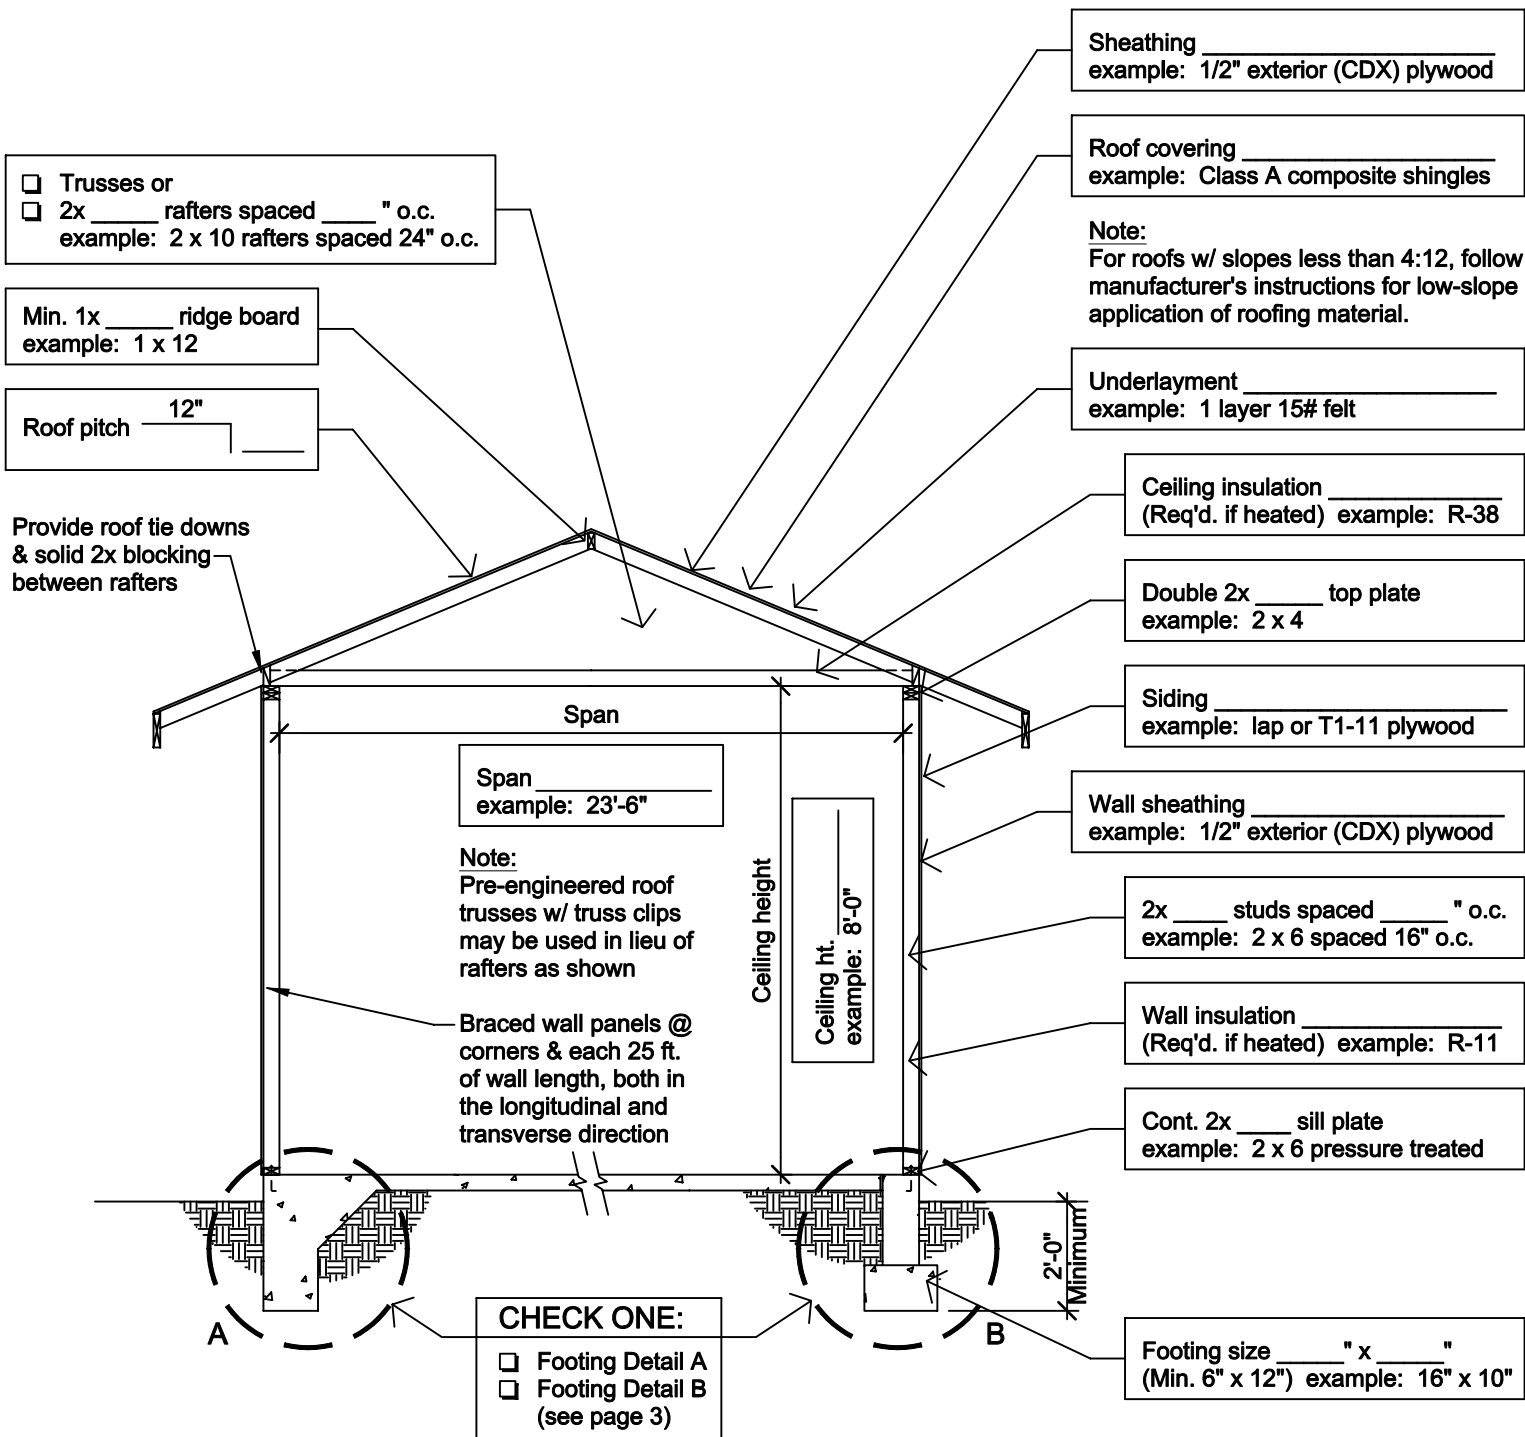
Sheathing ___________________
example: 1/2" exterior (CDX) plywood

Roof covering _________________
example: Class A composite shingles

Note:
For roofs w/ slopes less than 4:12, follow manufacturer's instructions for low-slope application of roofing material.

Underlayment __________________
example: 1 layer 15# felt

Ceiling insulation ____________
(Req'd. if heated) example: R-38

Double 2x _____ top plate
example: 2 x 4

Siding ______________________
example: lap or T1-11 plywood

Wall sheathing _________________
example: 1/2" exterior (CDX) plywood

2x ____ studs spaced _____ " o.c.
example: 2 x 6 spaced 16" o.c.

Wall insulation ______________
(Req'd. if heated) example: R-11

Cont. 2x ____ sill plate
example: 2 x 6 pressure treated

Footing size _____" x _____"
(Min. 6" x 12") example: 16" x 10"

❑ Trusses or
❑ 2x _____ rafters spaced ____ " o.c.
example: 2 x 10 rafters spaced 24" o.c.

Min. 1x _____ ridge board
example: 1 x 12

Roof pitch 12" _____

Provide roof tie downs & solid 2x blocking between rafters

Span

Span ___________
example: 23'-6"

Note:
Pre-engineered roof trusses w/ truss clips may be used in lieu of rafters as shown

Braced wall panels @ corners & each 25 ft. of wall length, both in the longitudinal and transverse direction

Ceiling height

Ceiling ht. ________
example: 8'-0"

2'-0" Minimum

A

B

CHECK ONE:
❑ Footing Detail A
❑ Footing Detail B
(see page 3)